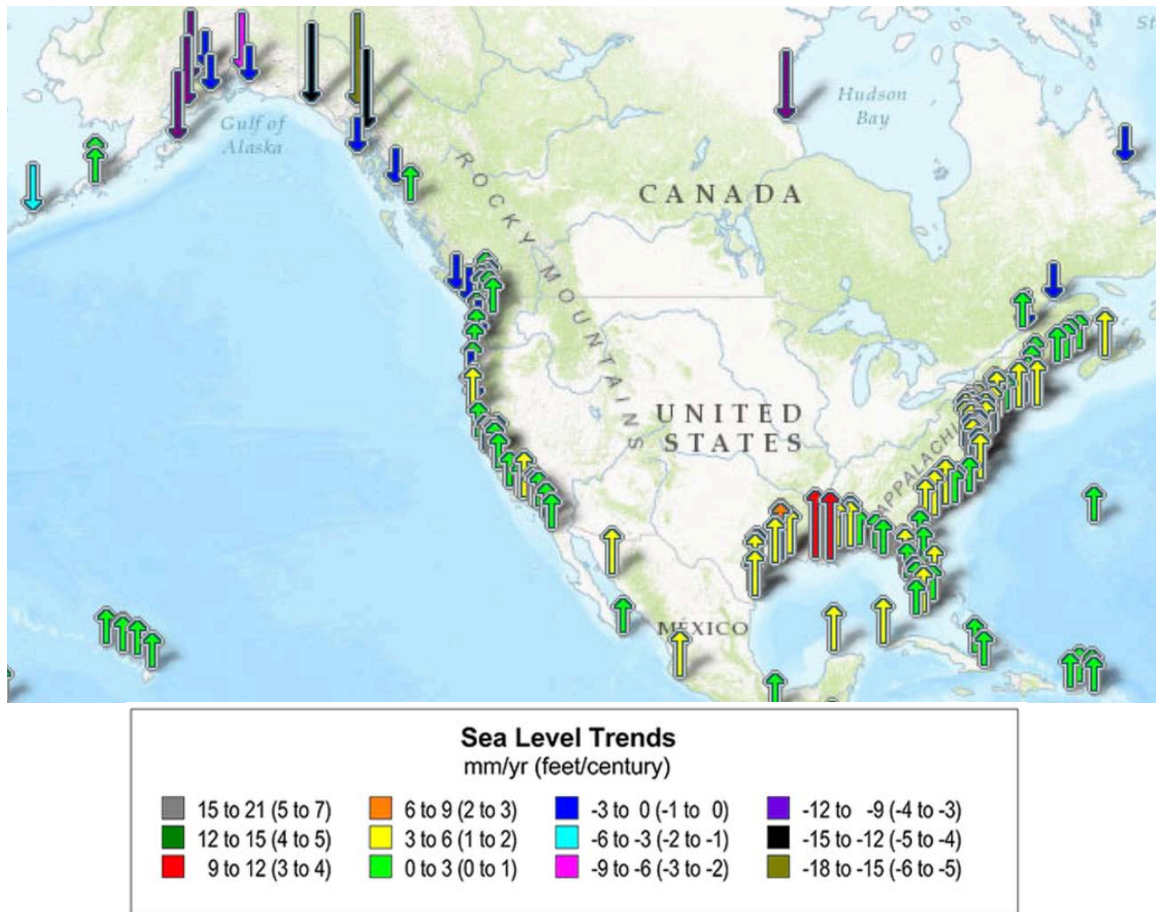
Gulf of Alaska

Hudson Bay

CANADA

ROCKY MOUNTAINS

UNITED STATES

APPALACHI

MEXICO

Sea Level Trends
mm/yr (feet/century)

15 to 21 (5 to 7)
12 to 15 (4 to 5)
9 to 12 (3 to 4)

6 to 9 (2 to 3)
3 to 6 (1 to 2)
0 to 3 (0 to 1)

-3 to 0 (-1 to 0)
-6 to -3 (-2 to -1)
-9 to -6 (-3 to -2)

-12 to -9 (-4 to -3)
-15 to -12 (-5 to -4)
-18 to -15 (-6 to -5)